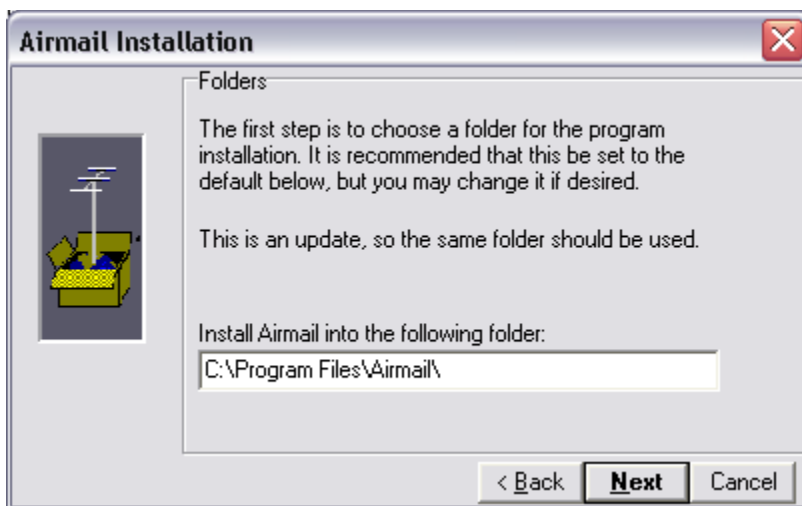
Airmail Installation

Folders

The first step is to choose a folder for the program installation. It is recommended that this be set to the default below, but you may change it if desired.

This is an update, so the same folder should be used.

Install Airmail into the following folder:

C:\Program Files\Airmail\

< Back

Next

Cancel